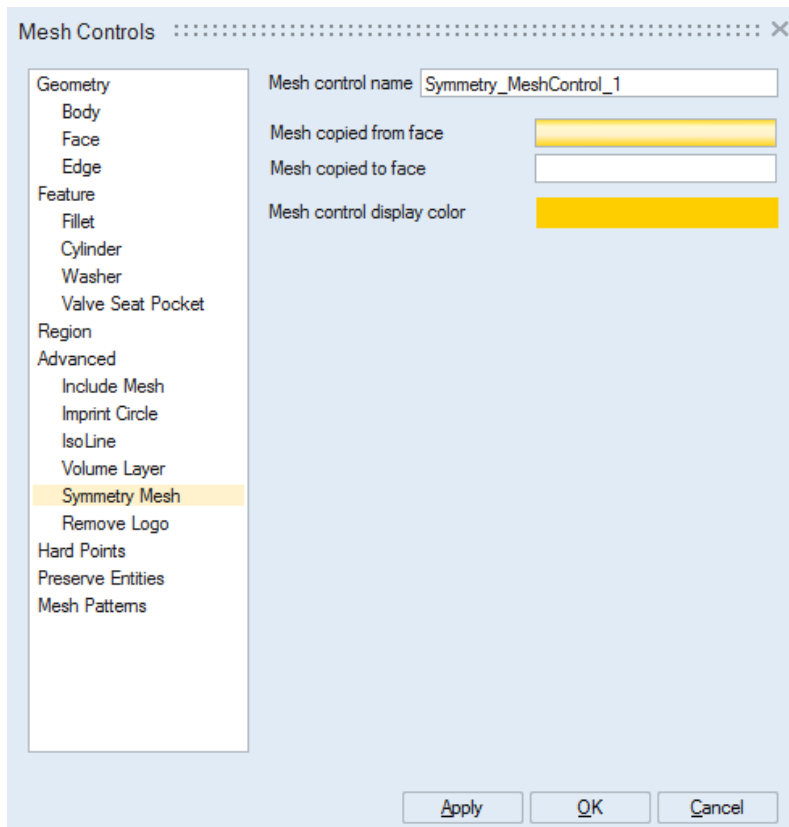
Mesh Controls

Geometry
Body
Face
Edge
Feature
Fillet
Cylinder
Washer
Valve Seat Pocket
Region
Advanced
Include Mesh
Imprint Circle
IsoLine
Volume Layer
Symmetry Mesh
Remove Logo
Hard Points
Preserve Entities
Mesh Patterns

Mesh control name Symmetry_MeshControl_1

Mesh copied from face
Mesh copied to face

Mesh control display color

Apply
OK
Cancel